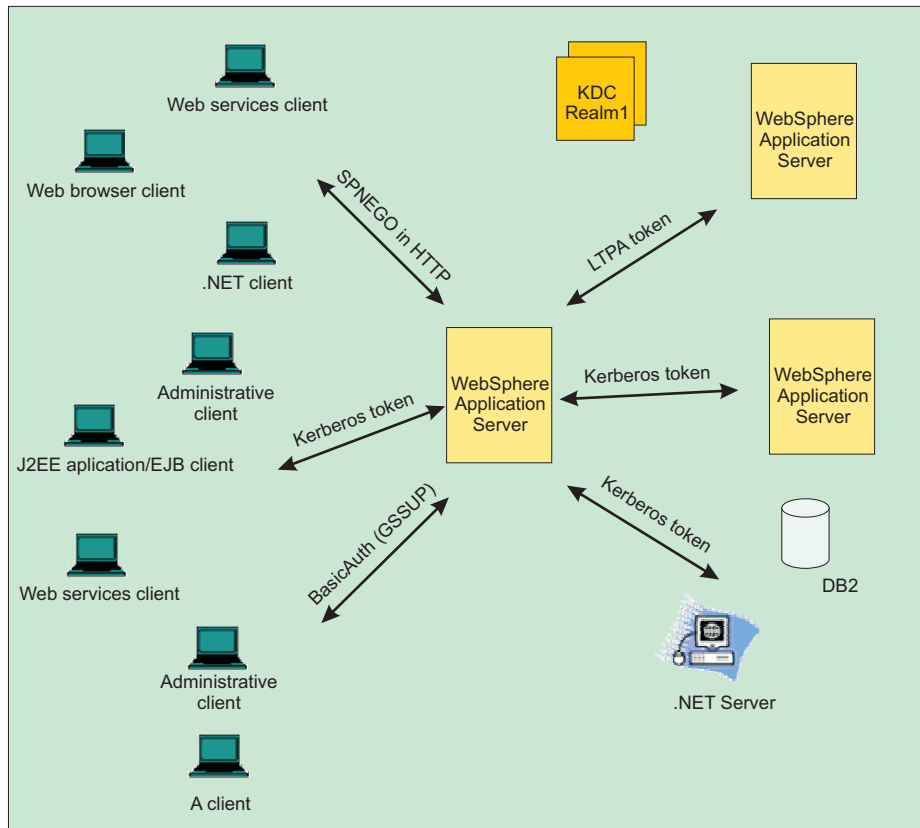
Web services client

Web browser client

.NET client

Administrative client

J2EE aplication/EJB client

Web services client

Administrative client

A client

SPNEGO in HTTP

Kerberos token

BasicAuth (GSSUP)

KDC Realm1

WebSphere Application Server

LTPA token

WebSphere Application Server

Kerberos token

WebSphere Application Server

Kerberos token

DB2

.NET Server